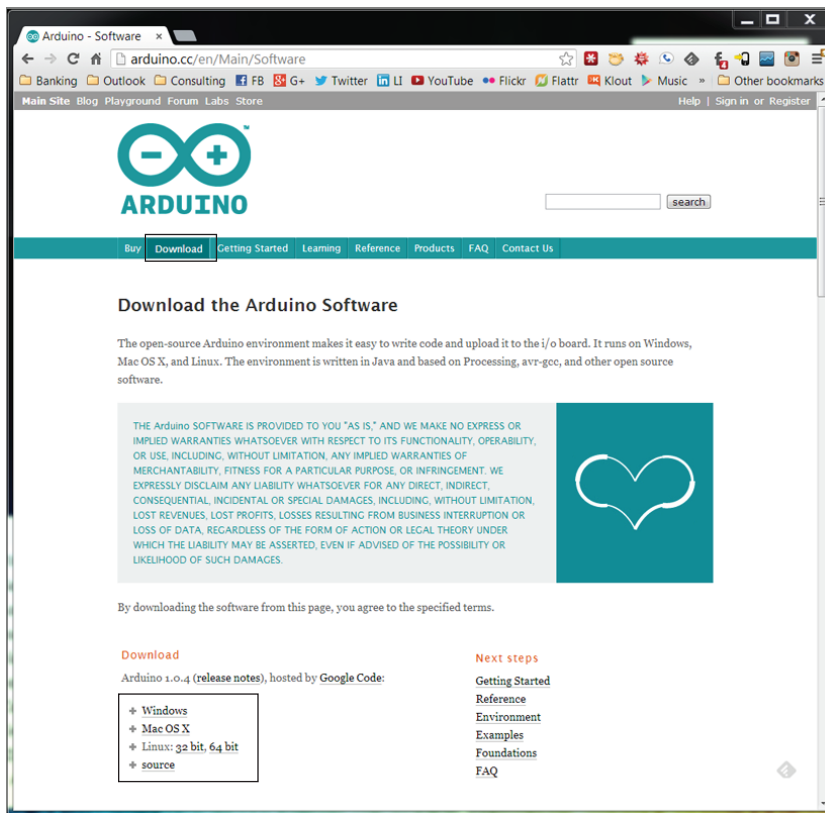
Arduino - Software ×

arduino.cc/en/Main/Software

Banking Outlook Consulting FB G+ Twitter LI YouTube Flickr Flattr Klout Music » Other bookmarks

Main Site Blog Playground Forum Labs Store Help | Sign in or Register

ARDUINO

search

Buy Download Getting Started Learning Reference Products FAQ Contact Us

Download the Arduino Software

The open-source Arduino environment makes it easy to write code and upload it to the i/o board. It runs on Windows, Mac OS X, and Linux. The environment is written in Java and based on Processing, avr-gcc, and other open source software.

THE Arduino SOFTWARE IS PROVIDED TO YOU "AS IS," AND WE MAKE NO EXPRESS OR IMPLIED WARRANTIES WHATSOEVER WITH RESPECT TO ITS FUNCTIONALITY, OPERABILITY, OR USE, INCLUDING, WITHOUT LIMITATION, ANY IMPLIED WARRANTIES OF MERCHANTABILITY, FITNESS FOR A PARTICULAR PURPOSE, OR INFRINGEMENT. WE EXPRESSLY DISCLAIM ANY LIABILITY WHATSOEVER FOR ANY DIRECT, INDIRECT, CONSEQUENTIAL, INCIDENTAL OR SPECIAL DAMAGES, INCLUDING, WITHOUT LIMITATION, LOST REVENUES, LOST PROFITS, LOSSES RESULTING FROM BUSINESS INTERRUPTION OR LOSS OF DATA, REGARDLESS OF THE FORM OF ACTION OR LEGAL THEORY UNDER WHICH THE LIABILITY MAY BE ASSERTED, EVEN IF ADVISED OF THE POSSIBILITY OR LIKELIHOOD OF SUCH DAMAGES.

By downloading the software from this page, you agree to the specified terms.

Download

Arduino 1.0.4 (release notes), hosted by Google Code:

+ Windows
+ Mac OS X
+ Linux: 32 bit, 64 bit
+ source

Next steps

Getting Started
Reference
Environment
Examples
Foundations
FAQ